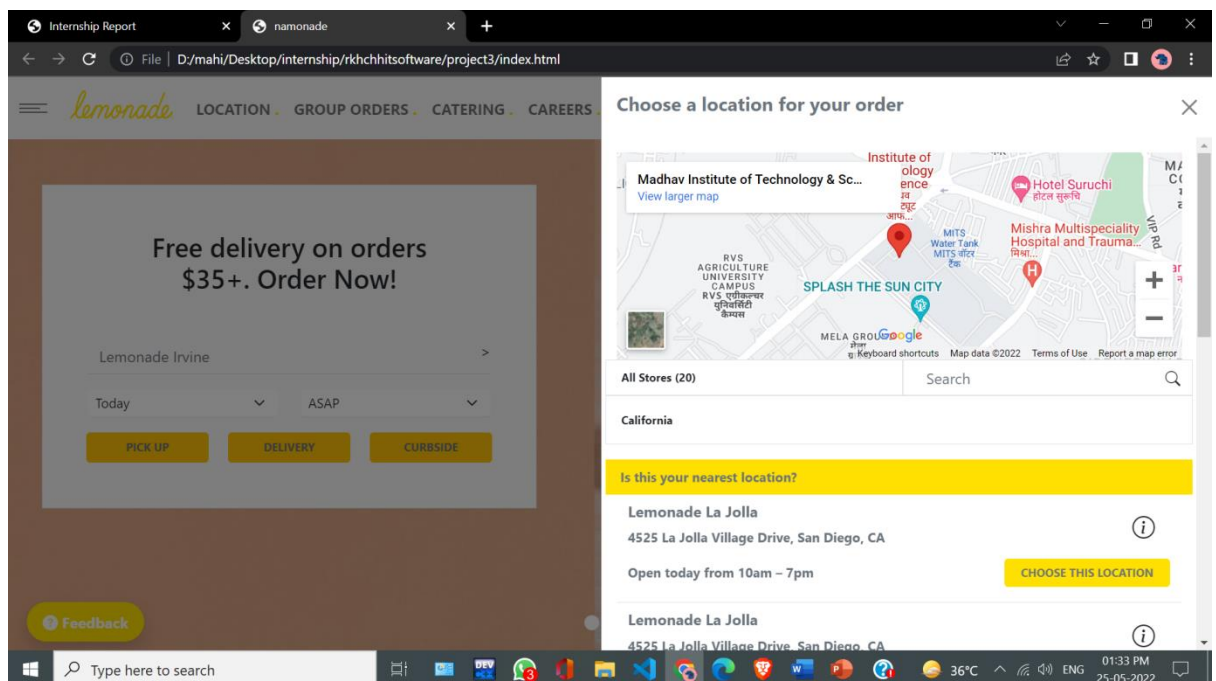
Internship Report
namonade
File | D:/mahi/Desktop/internship/rkhchhitsoftware/project3/index.html

lemonade LOCATION GROUP ORDERS CATERING CAREERS

Free delivery on orders $35+. Order Now!

Lemonade Irvine >
Today ASAP
PICK UP DELIVERY CURBSIDE

Feedback

Choose a location for your order

Madhav Institute of Technology & Sc...
View larger map
Institute of ology ence
Hotel Suruchi
होटल सुरुचि
MITS Water Tank
MITS वॉटर टैंक
Mishra Multispeciality Hospital and Trauma...
RVS AGRICULTURE UNIVERSITY CAMPUS
RVS एग्रीकल्चर यूनिवर्सिटी कैम्पस
SPLASH THE SUN CITY
MELA GROUND
VIP Rd
Google
Keyboard shortcuts Map data ©2022 Terms of Use Report a map error

All Stores (20)
Search
California

Is this your nearest location?

Lemonade La Jolla
4525 La Jolla Village Drive, San Diego, CA
Open today from 10am – 7pm
CHOOSE THIS LOCATION

Lemonade La Jolla
4525 La Jolla Village Drive, San Diego, CA

Type here to search
36°C ENG 01:33 PM 25-05-2022